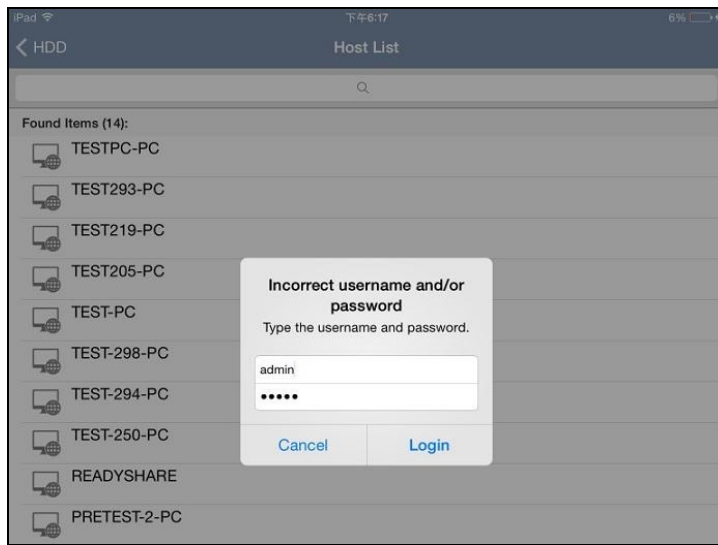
iPad
下午6:17
6%

HDD
Host List

Found Items (14):

TESTPC-PC
TEST293-PC
TEST219-PC
TEST205-PC
TEST-PC
TEST-298-PC
TEST-294-PC
TEST-250-PC
READYSHARE
PRETEST-2-PC

Incorrect username and/or password
Type the username and password.

admin
•••••

Cancel
Login